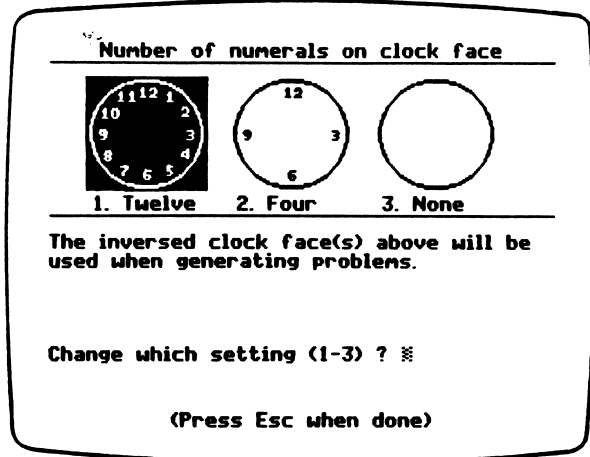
Number of numerals on clock face

11 12 1
10 2
9 3
8 4
7 6 5

12
9 3
6

1. Twelve 2. Four 3. None

The inversed clock face(s) above will be used when generating problems.

Change which setting (1-3) ?

(Press Esc when done)